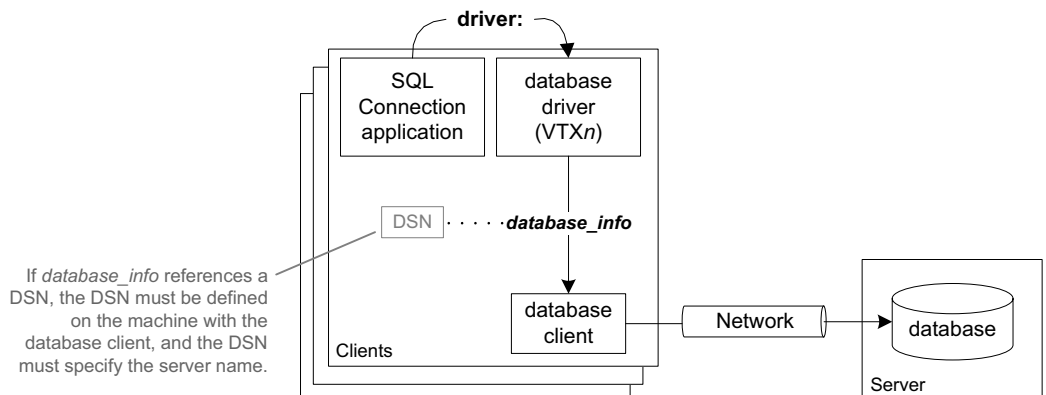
driver:

SQL Connection application

database driver (VTX*n*)

DSN

*database_info*

If *database_info* references a DSN, the DSN must be defined on the machine with the database client, and the DSN must specify the server name.

database client

Clients

Network

database

Server